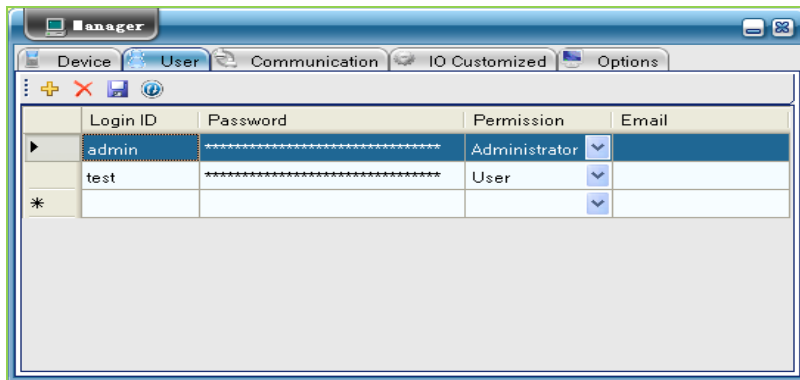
Manager

Device | User | Communication | IO Customized | Options

| | Login ID | Password | Permission | Email |
|---|---|---|---|---|
| ▶ | admin | ******************************** | Administrator | |
| | test | ******************************** | User | |
| * | | | | |